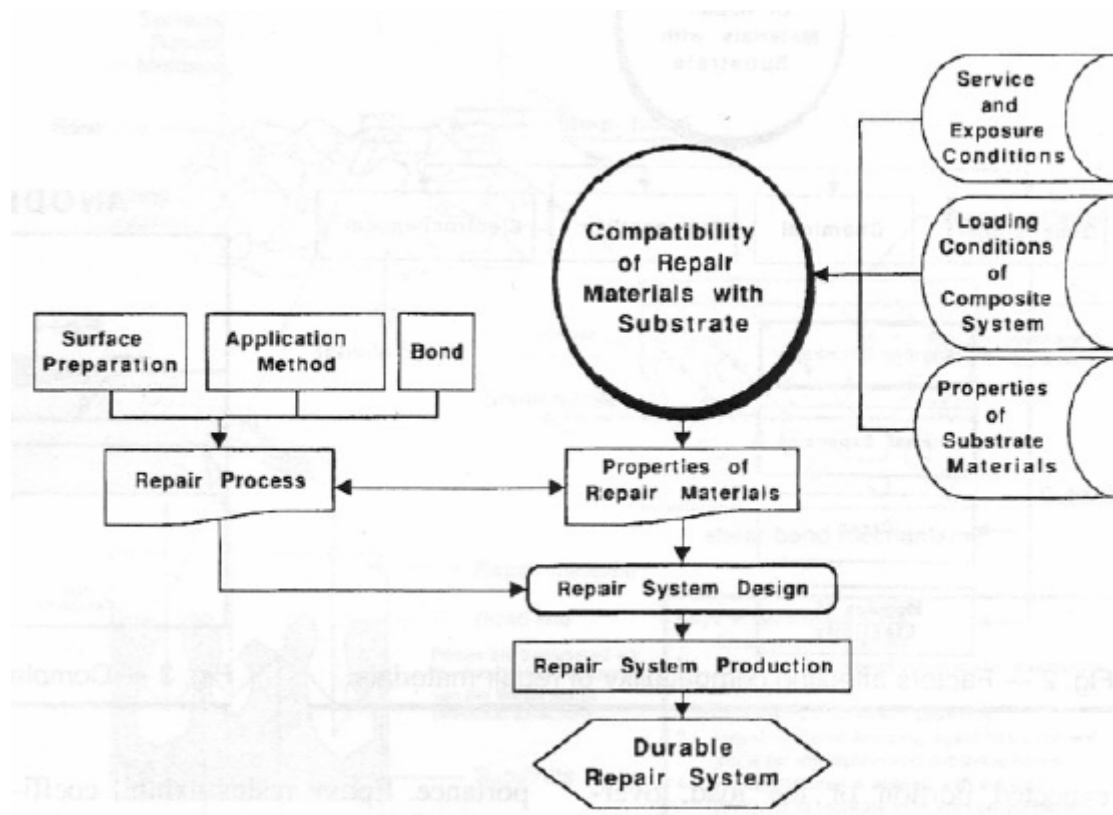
Service and Exposure Conditions

Loading Conditions of Composite System

Properties of Substrate Materials

Compatibility of Repair Materials with Substrate

Surface Preparation

Application Method

Bond

Repair Process

Properties of Repair Materials

Repair System Design

Repair System Production

Durable Repair System

Fig. 2—Factors affecting compatibility of repair materials

Fig. 3—Comple

portance. Epoxy materials with coeffi-